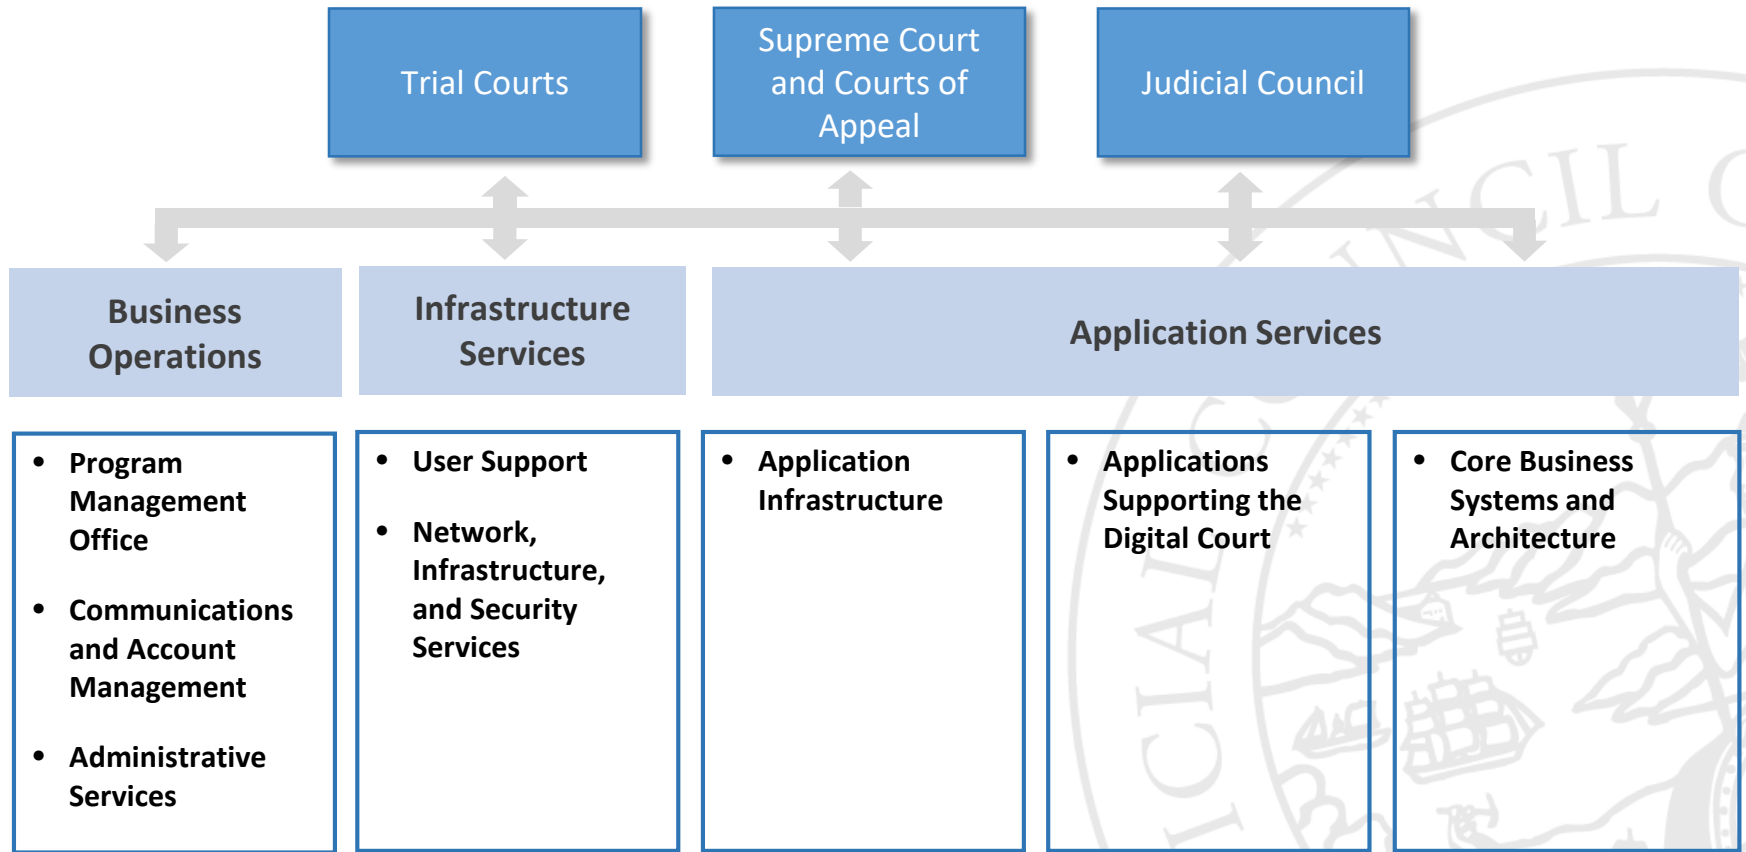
Trial Courts

Supreme Court and Courts of Appeal

Judicial Council

Business Operations

Infrastructure Services

Application Services

- Program Management Office
- Communications and Account Management
- Administrative Services

- User Support
- Network, Infrastructure, and Security Services

- Application Infrastructure

- Applications Supporting the Digital Court

- Core Business Systems and Architecture